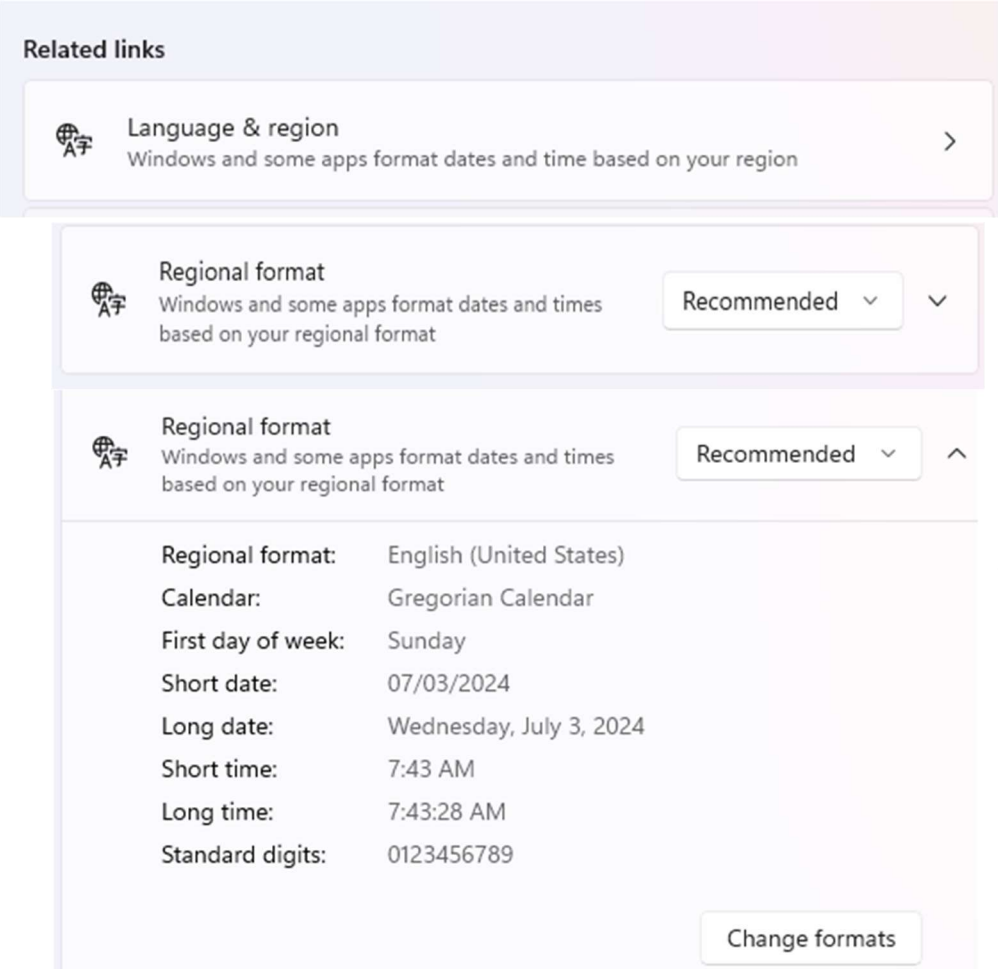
Related links

Language & region
Windows and some apps format dates and time based on your region

Regional format
Windows and some apps format dates and times based on your regional format

Recommended

Regional format
Windows and some apps format dates and times based on your regional format

Recommended

| | |
|---|---|
| Regional format: | English (United States) |
| Calendar: | Gregorian Calendar |
| First day of week: | Sunday |
| Short date: | 07/03/2024 |
| Long date: | Wednesday, July 3, 2024 |
| Short time: | 7:43 AM |
| Long time: | 7:43:28 AM |
| Standard digits: | 0123456789 |

Change formats